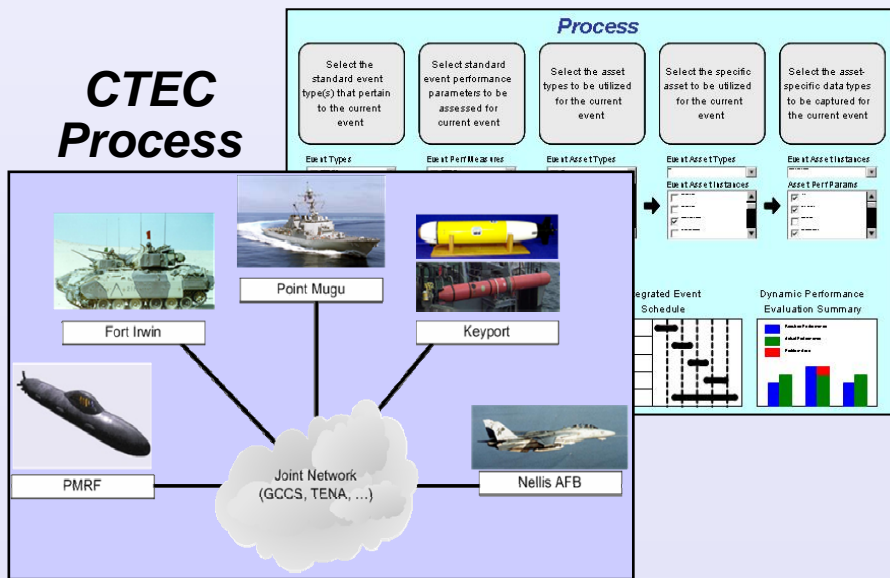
CTEC Process

Process

Select the standard event type(s) that pertain to the current event

Select standard event performance parameters to be assessed for current event

Select the asset types to be utilized for the current event

Select the specific asset to be utilized for the current event

Select the asset-specific data types to be captured for the current event

Event Types

Event Perf Measures

Event Asset Types

Event Asset Types

Event Asset Instances

Event Asset Instances

Asset Perf Params

egrated Event Schedule

Dynamic Performance Evaluation Summary

Point Mugu

Fort Irwin

Keyport

PMRF

Joint Network (GCCS, TENA, ...)

Nellis AFB